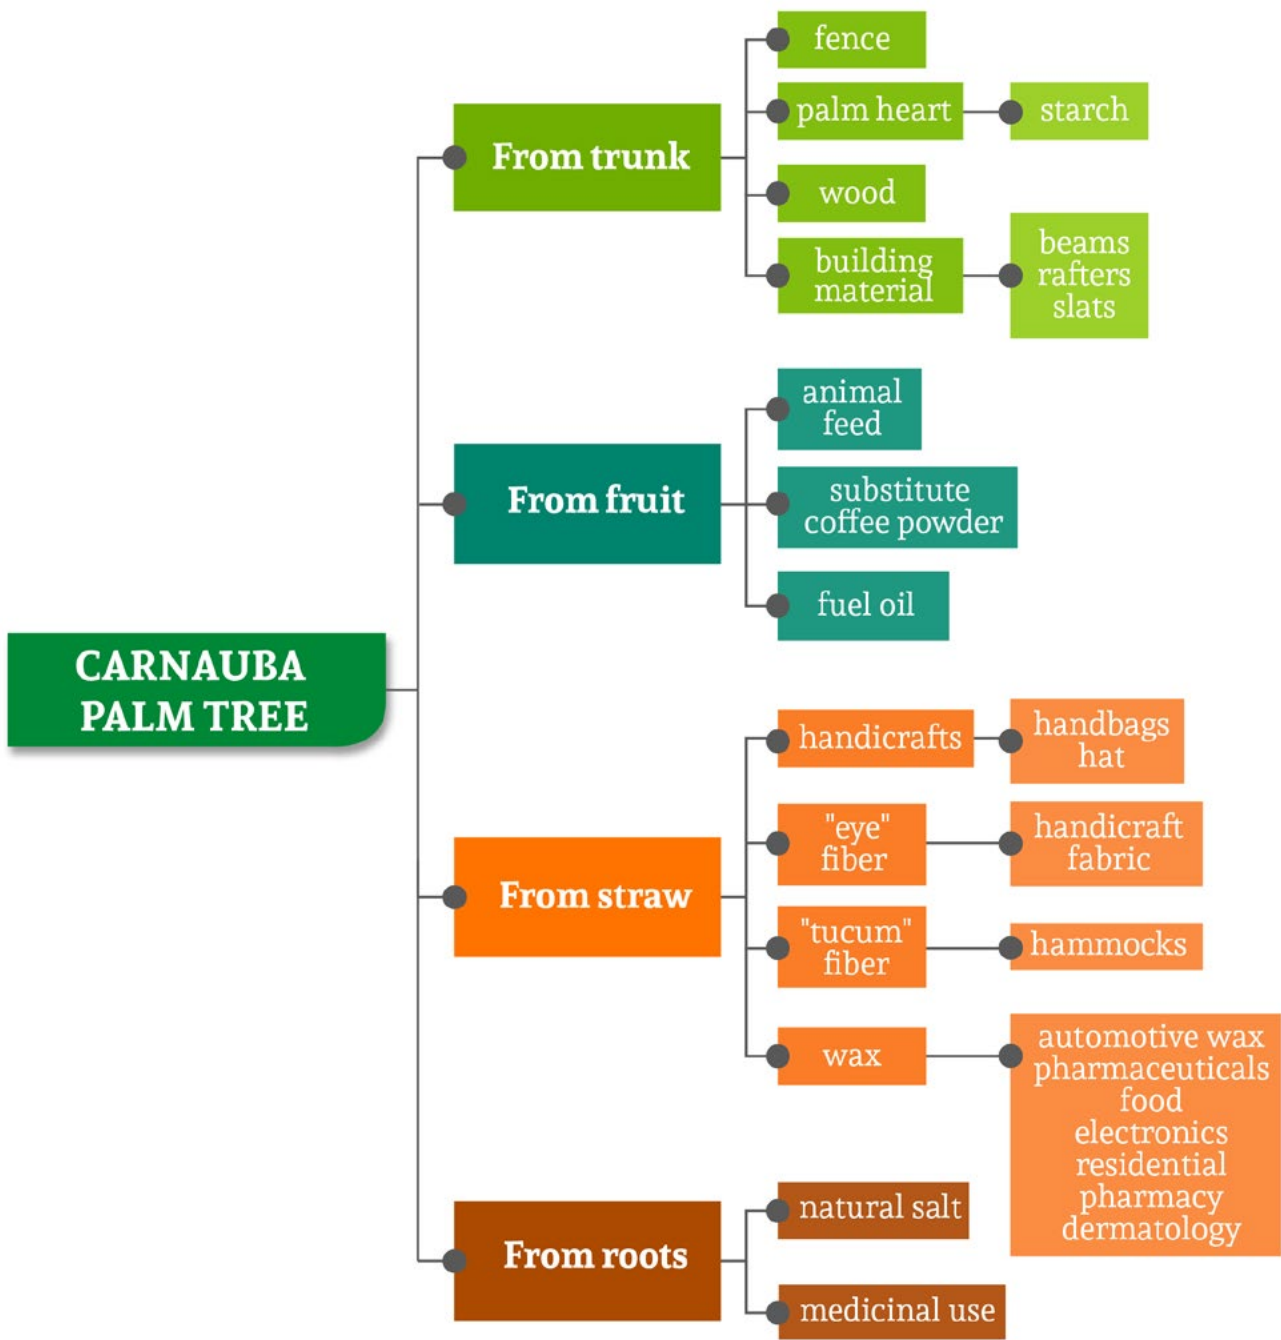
CARNAUBA PALM TREE

From trunk

fence

palm heart

starch

wood

building material

beams rafters slats

From fruit

animal feed

substitute coffee powder

fuel oil

From straw

handicrafts

handbags hat

"eye" fiber

handicraft fabric

"tucum" fiber

hammocks

wax

automotive wax pharmaceuticals food electronics residential pharmacy dermatology

From roots

natural salt

medicinal use